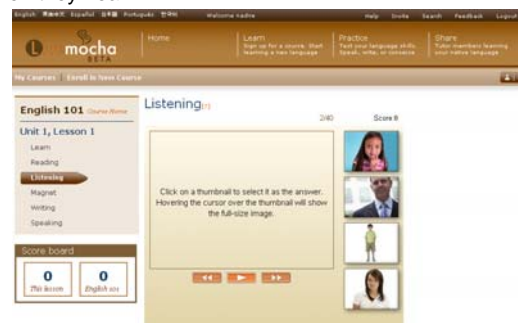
English 简体中文 Español 日本語 Português 한국어 Welcome nadine Help Invite Search Feedback Logout

mocha BETA

Home

Learn
Sign up for a course. Start learning a new language

Practice
Test your language skills. Speak, write, or converse

Share
Tutor members learning your native language

My Courses | Enroll in New Course

English 101 Course Home

Unit 1, Lesson 1

Learn

Reading

Listening

Magnet

Writing

Speaking

Score board

0
This lesson

0
English 101

Listening

2/40

Score 0

Click on a thumbnail to select it as the answer. Hovering the cursor over the thumbnail will show the full-size image.